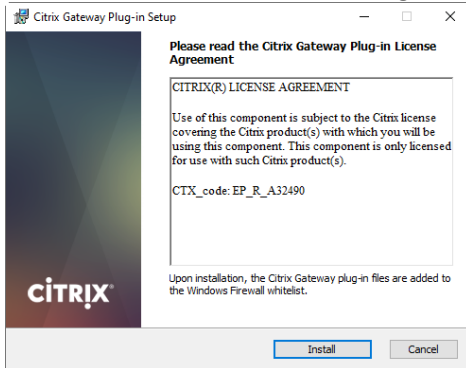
Citrix Gateway Plug-in Setup

Please read the Citrix Gateway Plug-in License Agreement

CITRIX(R) LICENSE AGREEMENT

Use of this component is subject to the Citrix license covering the Citrix product(s) with which you will be using this component. This component is only licensed for use with such Citrix product(s).

CTX_code: EP_R_A32490

CiTRIX®

Upon installation, the Citrix Gateway plug-in files are added to the Windows Firewall whitelist.

Install

Cancel